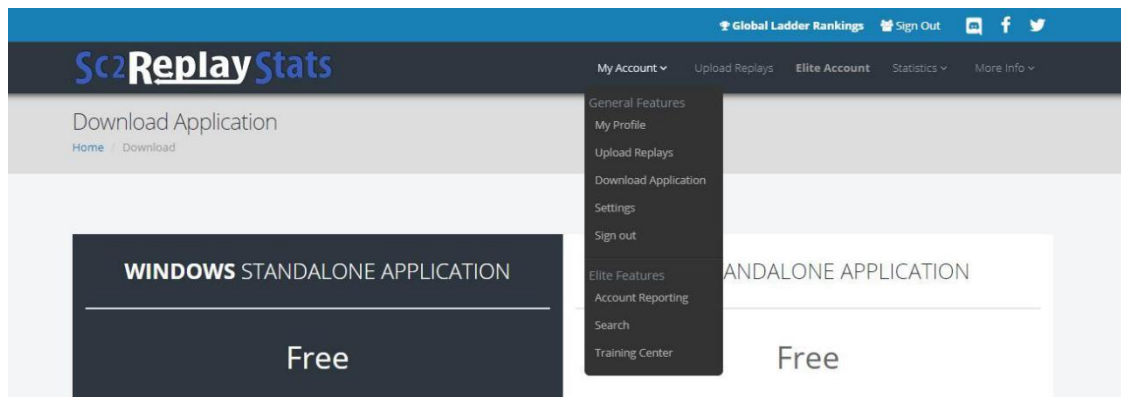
Global Ladder Rankings Sign Out

Sc2ReplayStats

My Account Upload Replays Elite Account Statistics More Info

General Features
My Profile
Upload Replays
Download Application
Settings
Sign out

Elite Features
Account Reporting
Search
Training Center

Download Application
Home / Download

WINDOWS STANDALONE APPLICATION

Free

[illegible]ANDALONE APPLICATION

Free